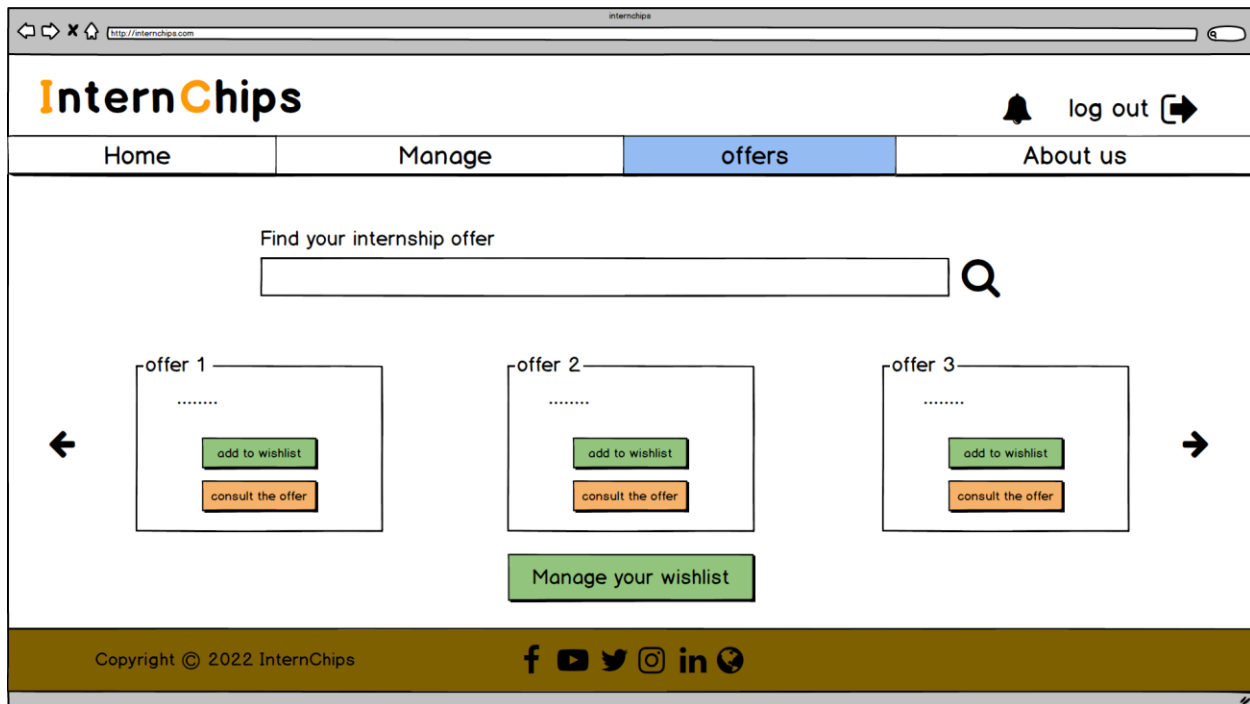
internchips

http://internchips.com

InternChips

log out

| Home | Manage | offers | About us |
|---|---|---|---|

Find your internship offer

offer 1
........
add to wishlist
consult the offer

offer 2
........
add to wishlist
consult the offer

offer 3
........
add to wishlist
consult the offer

Manage your wishlist

Copyright © 2022 InternChips